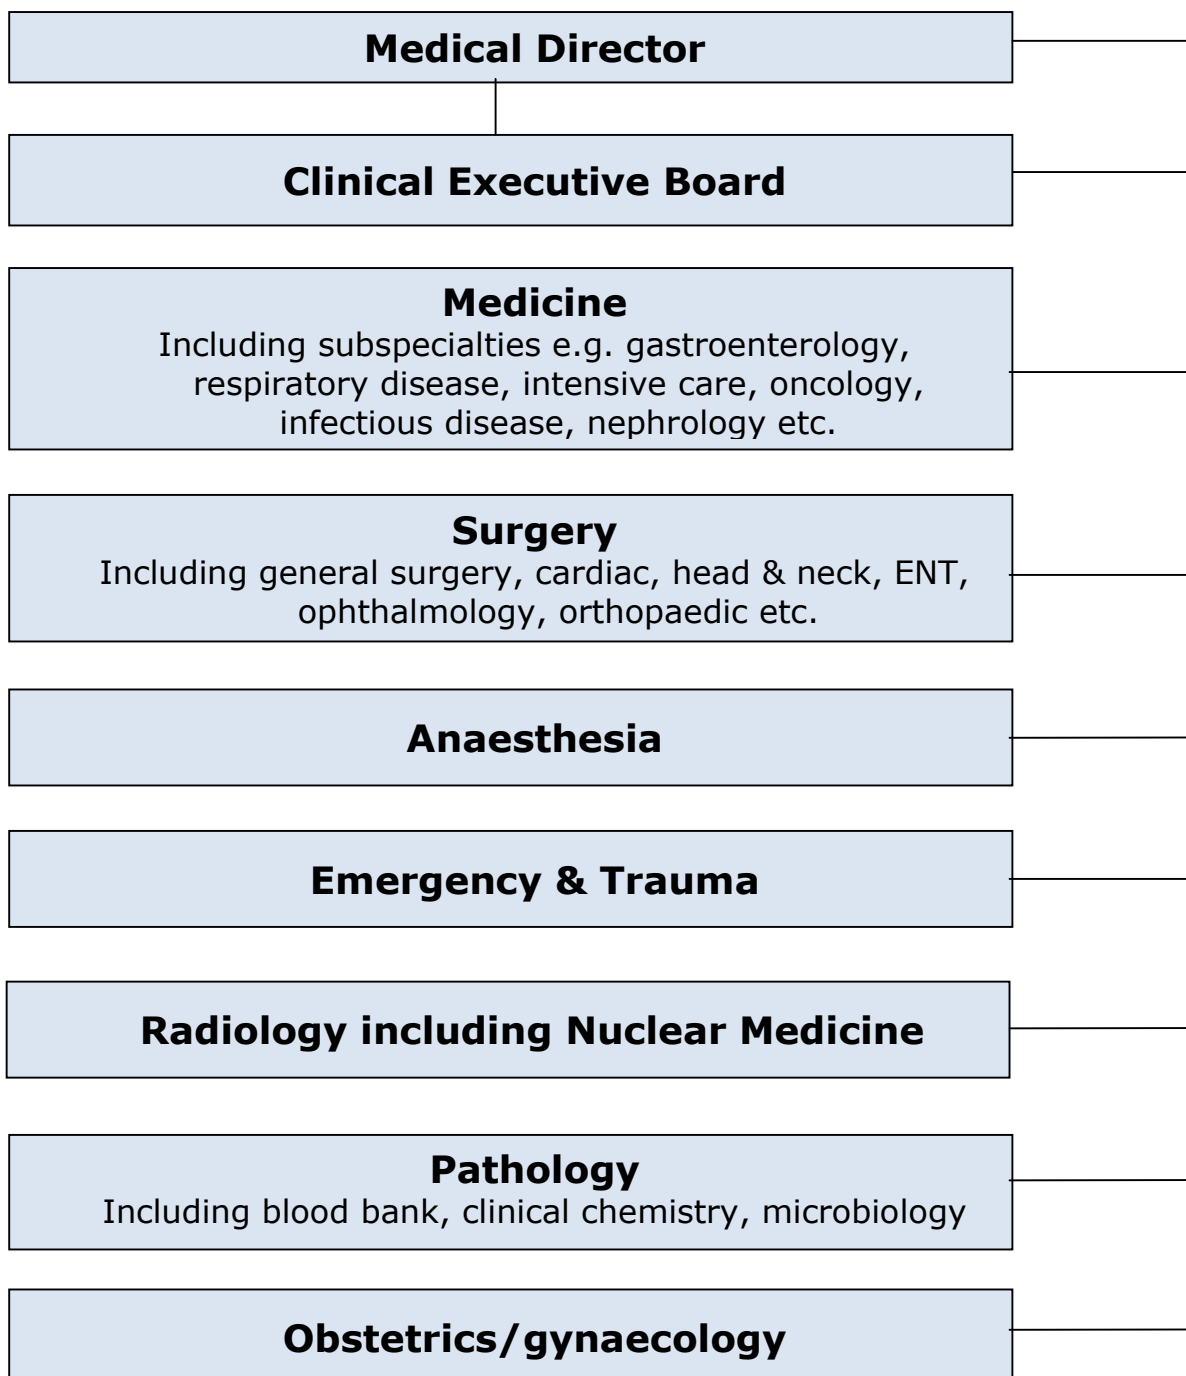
Medical Director

Clinical Executive Board

Medicine
Including subspecialties e.g. gastroenterology, respiratory disease, intensive care, oncology, infectious disease, nephrology etc.

Surgery
Including general surgery, cardiac, head & neck, ENT, ophthalmology, orthopaedic etc.

Anaesthesia

Emergency & Trauma

Radiology including Nuclear Medicine

Pathology
Including blood bank, clinical chemistry, microbiology

Obstetrics/gynaecology